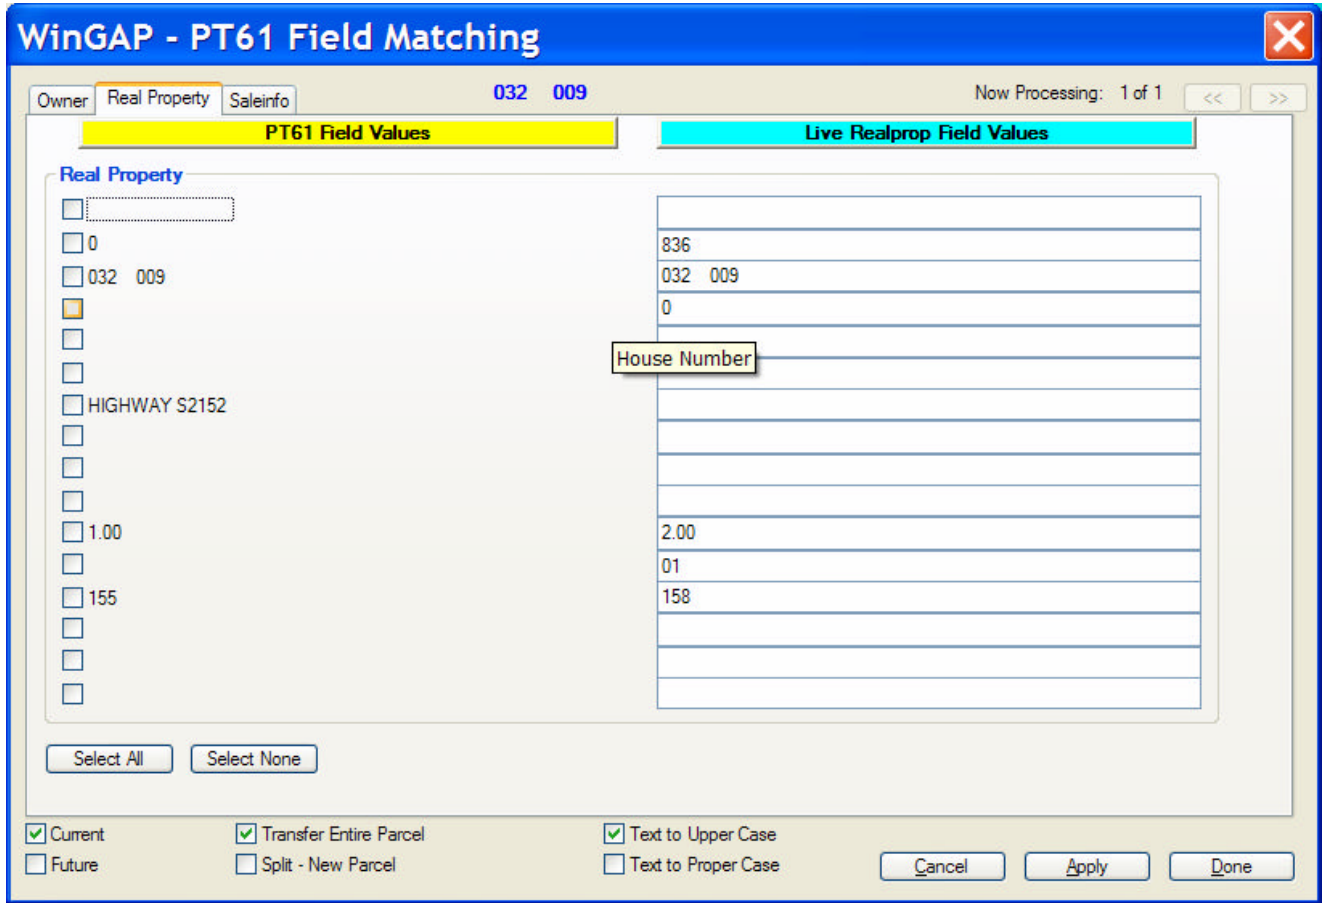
WinGAP - PT61 Field Matching

Owner | Real Property | Saleinfo

032 009

Now Processing: 1 of 1

<< >>

PT61 Field Values

Live Realprop Field Values

Real Property

| PT61 Field Values | Live Realprop Field Values |
|---|---|
| | |
| 0 | 836 |
| 032 009 | 032 009 |
| | 0 |
| | |
| | |
| HIGHWAY S2152 | |
| | |
| | |
| | |
| 1.00 | 2.00 |
| | 01 |
| 155 | 158 |
| | |
| | |
| | |

House Number

Select All

Select None

Current

Future

Transfer Entire Parcel

Split - New Parcel

Text to Upper Case

Text to Proper Case

Cancel

Apply

Done